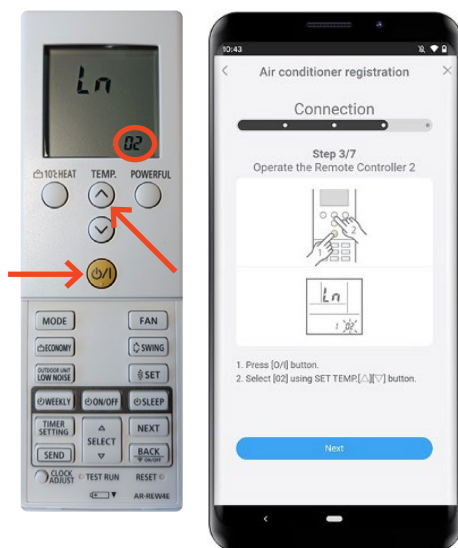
Ln
02
10℃HEAT
TEMP.
POWERFUL
MODE
FAN
ECONOMY
SWING
OUTDOOR UNIT LOW NOISE
SET
WEEKLY
ON/OFF
SLEEP
TIMER SETTING
SELECT
NEXT
SEND
BACK ON/OFF
CLOCK ADJUST
TEST RUN
RESET
AR-REW4E

10:43
Air conditioner registration
Connection
Step 3/7
Operate the Remote Controller 2
1
2
Ln
1. Press [O/I] button.
2. Select [02] using SET TEMP.[△][▽] button.
Next